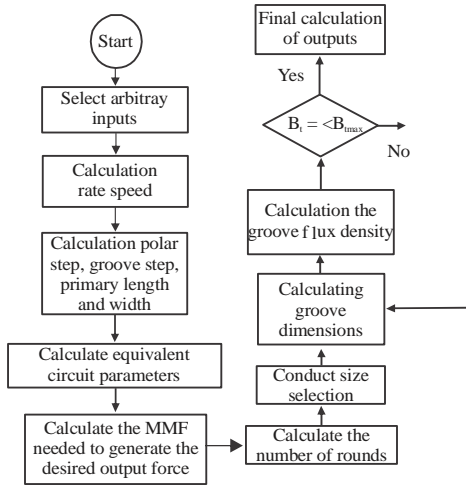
Start

Select arbitray inputs

Calculation rate speed

Calculation polar step, groove step, primary length and width

Calculate equivalent circuit parameters

Calculate the MMF needed to generate the desired output force

Calculate the number of rounds

Conduct size selection

Calculating groove dimensions

Calculation the groove f lux density

$B_t = < B_{max}$

No

Yes

Final calculation of outputs